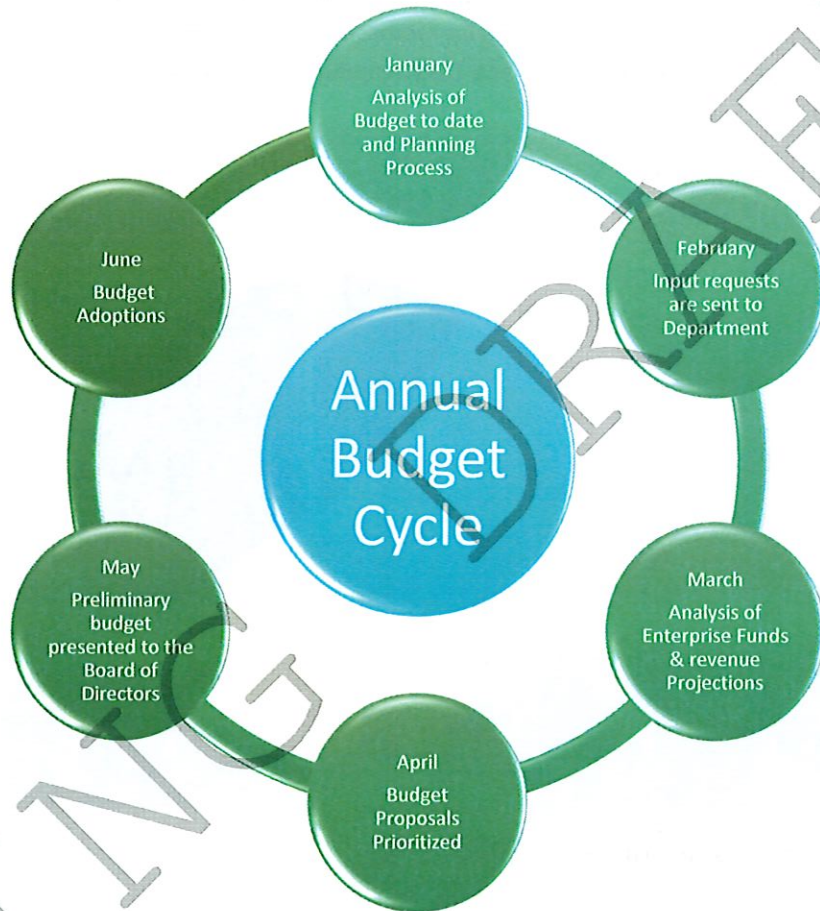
Annual Budget Cycle

January
Analysis of Budget to date and Planning Process

February
Input requests are sent to Department

March
Analysis of Enterprise Funds & revenue Projections

April
Budget Proposals Prioritized

May
Preliminary budget presented to the Board of Directors

June
Budget Adoptions

NG DRAFT